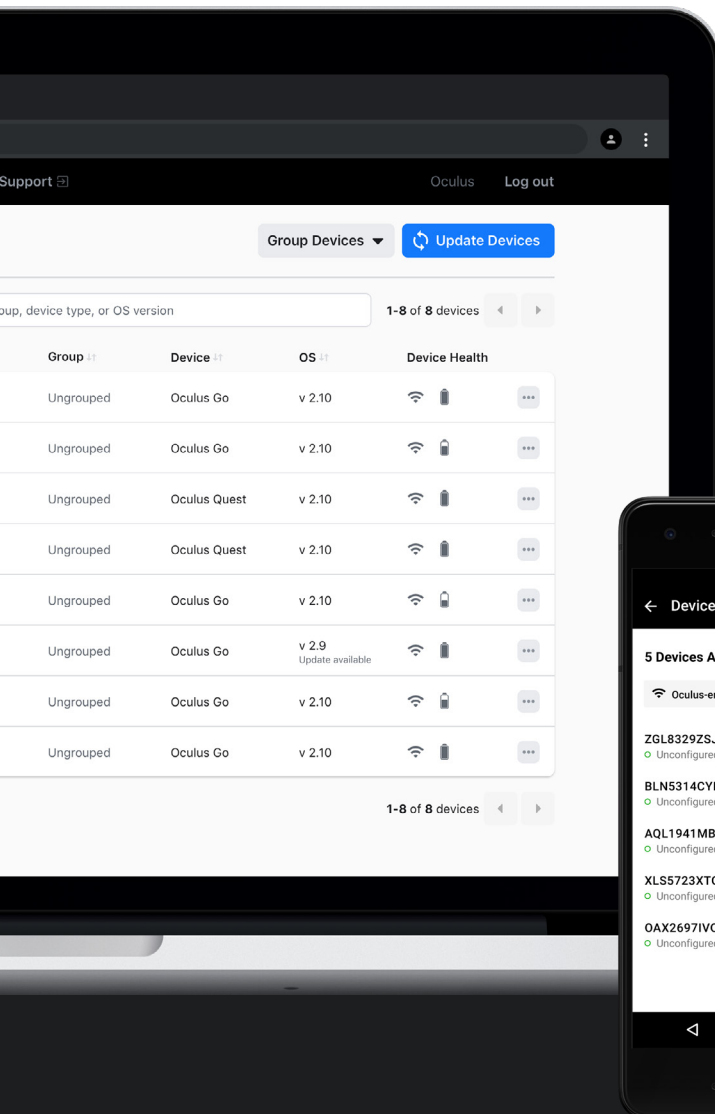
Support

Oculus Log out

Group Devices Update Devices

oup, device type, or OS version

1-8 of 8 devices

| Group | Device | OS | Device Health |
|---|---|---|---|
| Ungrouped | Oculus Go | v 2.10 | |
| Ungrouped | Oculus Go | v 2.10 | |
| Ungrouped | Oculus Quest | v 2.10 | |
| Ungrouped | Oculus Quest | v 2.10 | |
| Ungrouped | Oculus Go | v 2.10 | |
| Ungrouped | Oculus Go | v 2.9 Update available | |
| Ungrouped | Oculus Go | v 2.10 | |
| Ungrouped | Oculus Go | v 2.10 | |

1-8 of 8 devices

← Device

5 Devices A

Oculus-e

ZGL8329ZSJ
Unconfigure

BLN5314CY
Unconfigure

AQL1941MB
Unconfigure

XLS5723XT
Unconfigure

OAX2697IV
Unconfigure